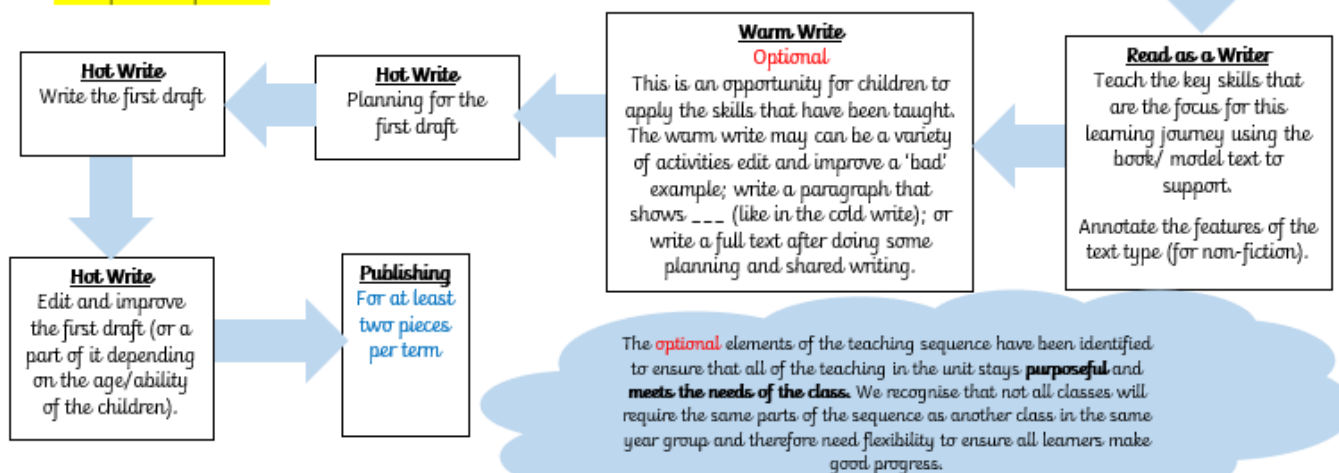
Hot Write
Write the first draft

Hot Write
Planning for the first draft

Warm Write
Optional
This is an opportunity for children to apply the skills that have been taught. The warm write may can be a variety of activities edit and improve a 'bad' example; write a paragraph that shows ___ (like in the cold write); or write a full text after doing some planning and shared writing.

Read as a Writer
Teach the key skills that are the focus for this learning journey using the book/ model text to support.

Annotate the features of the text type (for non-fiction).

Hot Write
Edit and improve the first draft (or a part of it depending on the age/ability of the children).

Publishing
For at least two pieces per term

The optional elements of the teaching sequence have been identified to ensure that all of the teaching in the unit stays **purposeful** and **meets the needs of the class.** We recognise that not all classes will require the same parts of the sequence as another class in the same year group and therefore need flexibility to ensure all learners make good progress.